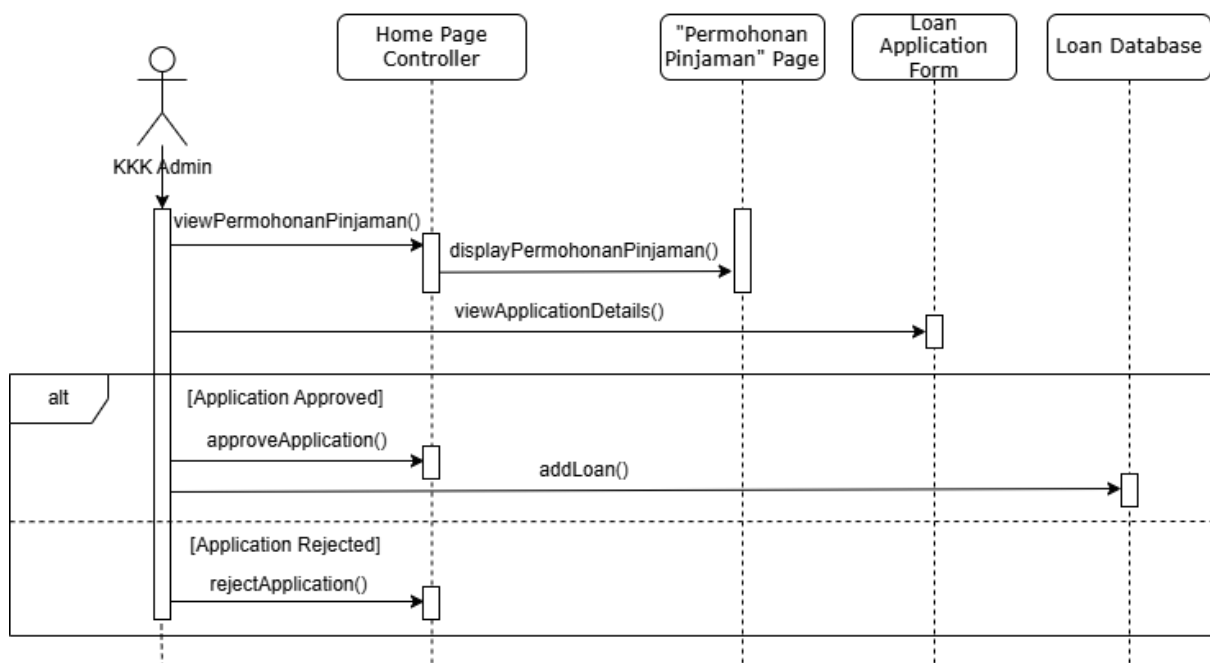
Home Page Controller

"Permohonan Pinjaman" Page

Loan Application Form

Loan Database

KKK Admin

viewPermohonanPinjaman()

displayPermohonanPinjaman()

viewApplicationDetails()

alt

[Application Approved]

approveApplication()

addLoan()

[Application Rejected]

rejectApplication()